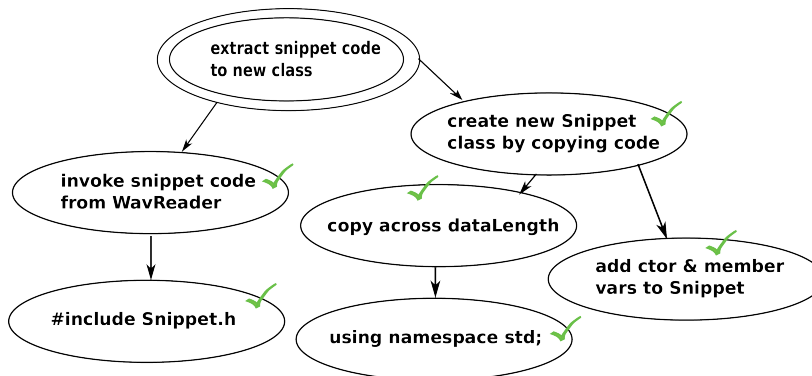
extract snippet code to new class

invoke snippet code from WavReader

create new Snippet class by copying code

copy across dataLength

add ctor & member vars to Snippet

#include Snippet.h

using namespace std;